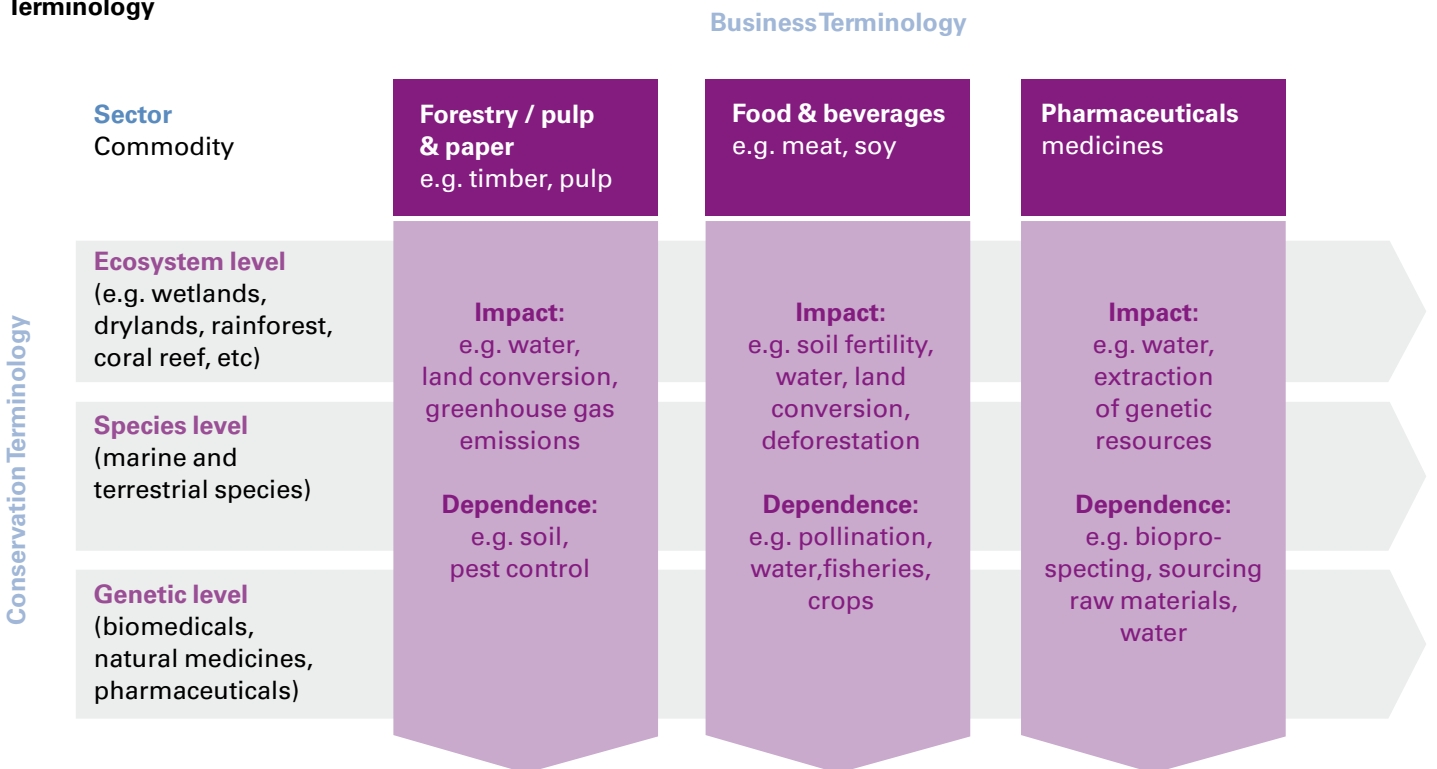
Terminology

BusinessTerminology

Conservation Terminology

Sector
Commodity

Forestry / pulp & paper
e.g. timber, pulp

Food & beverages
e.g. meat, soy

Pharmaceuticals
medicines

Ecosystem level
(e.g. wetlands, drylands, rainforest, coral reef, etc)

Species level
(marine and terrestrial species)

Genetic level
(biomedicals, natural medicines, pharmaceuticals)

Impact:
e.g. water, land conversion, greenhouse gas emissions

Dependence:
e.g. soil, pest control

Impact:
e.g. soil fertility, water, land conversion, deforestation

Dependence:
e.g. pollination, water,fisheries, crops

Impact:
e.g. water, extraction of genetic resources

Dependence:
e.g. biopro-specting, sourcing raw materials, water